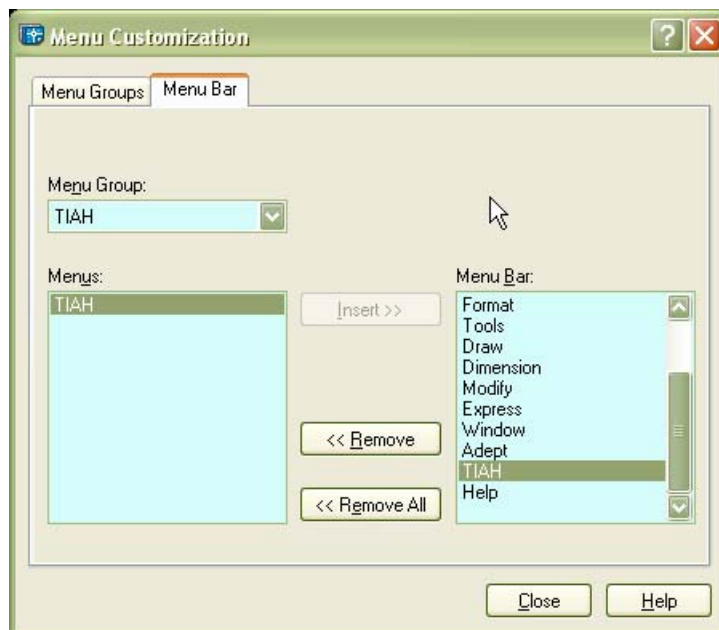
Menu Customization

Menu Groups | Menu Bar

Menu Group:
TIAH

Menus:
TIAH

Insert >>

<< Remove

<< Remove All

Menu Bar:
Format
Tools
Draw
Dimension
Modify
Express
Window
Adept
TIAH
Help

Close

Help